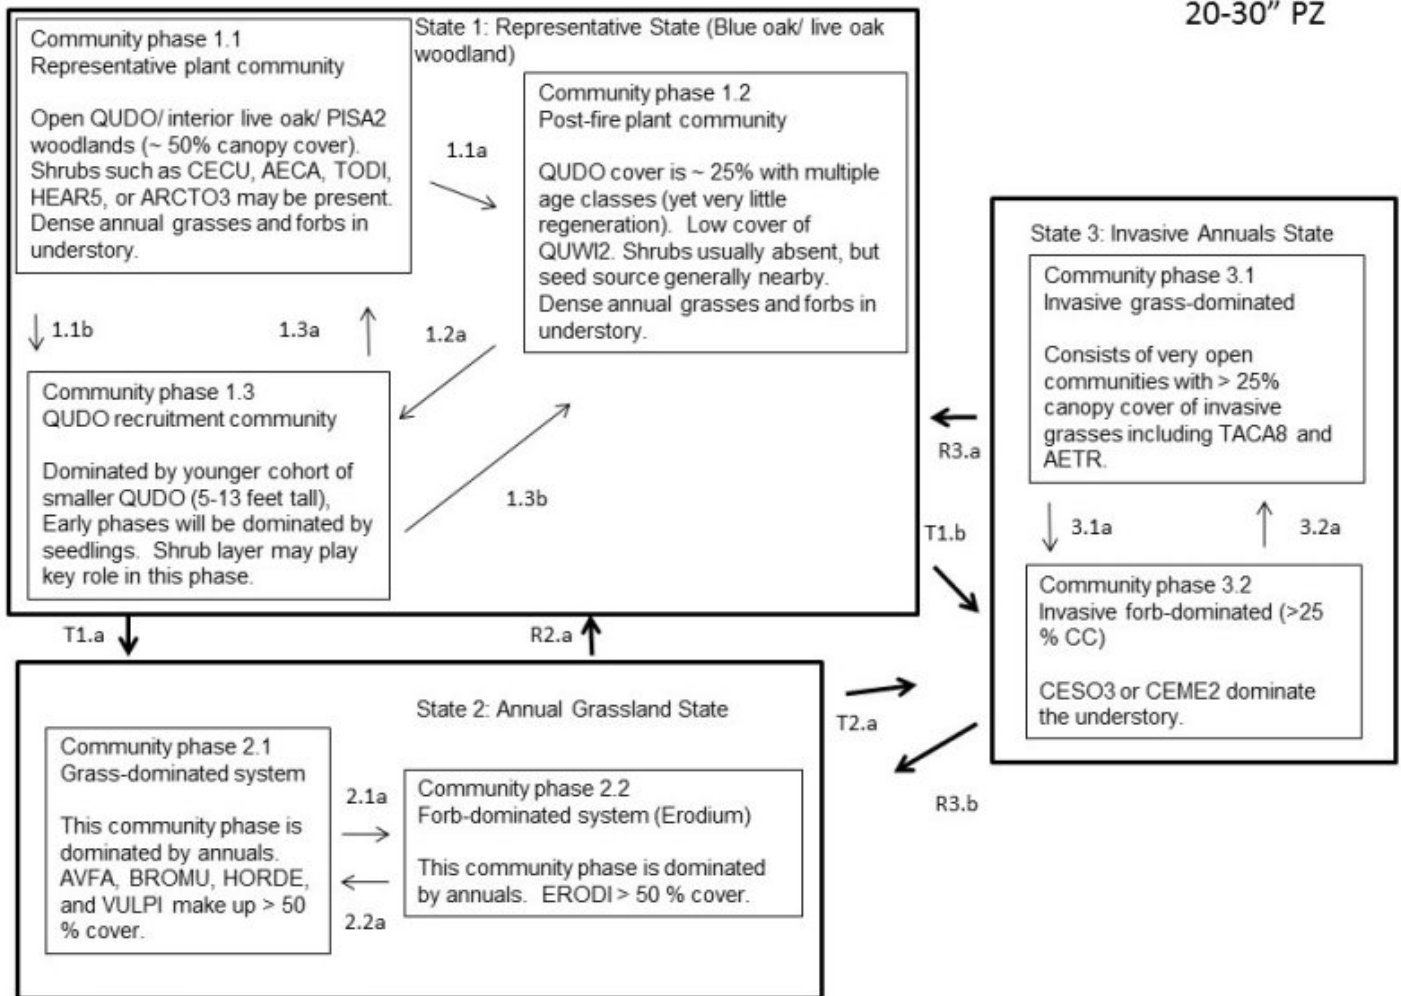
20-30" PZ

State 1: Representative State (Blue oak/ live oak woodland)

Community phase 1.1
Representative plant community

Open QUDO/ interior live oak/ PISA2 woodlands (~ 50% canopy cover). Shrubs such as CECU, AECA, TODI, HEAR5, or ARCTO3 may be present. Dense annual grasses and forbs in understory.

1.1a

Community phase 1.2
Post-fire plant community

QUDO cover is ~ 25% with multiple age classes (yet very little regeneration). Low cover of QUWI2. Shrubs usually absent, but seed source generally nearby. Dense annual grasses and forbs in understory.

1.1b

1.3a

1.2a

Community phase 1.3
QUDO recruitment community

Dominated by younger cohort of smaller QUDO (5-13 feet tall), Early phases will be dominated by seedlings. Shrub layer may play key role in this phase.

1.3b

State 3: Invasive Annuals State

Community phase 3.1
Invasive grass-dominated

Consists of very open communities with > 25% canopy cover of invasive grasses including TACA8 and AETR.

R3.a

T1.b

3.1a

3.2a

Community phase 3.2
Invasive forb-dominated (>25 % CC)

CESO3 or CEME2 dominate the understory.

T1.a

R2.a

State 2: Annual Grassland State

T2.a

R3.b

Community phase 2.1
Grass-dominated system

This community phase is dominated by annuals. AVFA, BROMU, HORDE, and VULPI make up > 50 % cover.

2.1a

2.2a

Community phase 2.2
Forb-dominated system (Erodium)

This community phase is dominated by annuals. ERODI > 50 % cover.